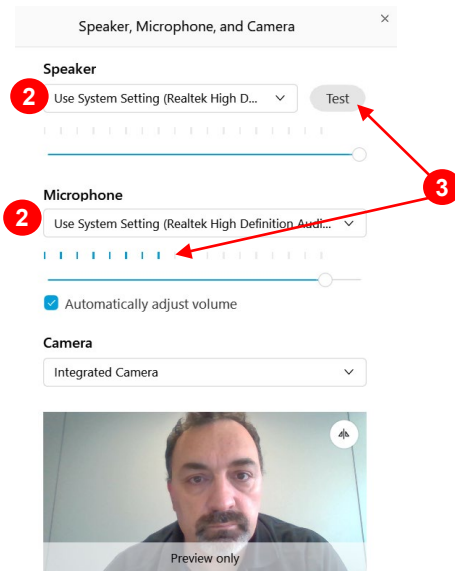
Speaker, Microphone, and Camera

×

Speaker

2

Use System Setting (Realtek High D...

Test

3

Microphone

2

Use System Setting (Realtek High Definition Audi...

Automatically adjust volume

Camera

Integrated Camera

Preview only